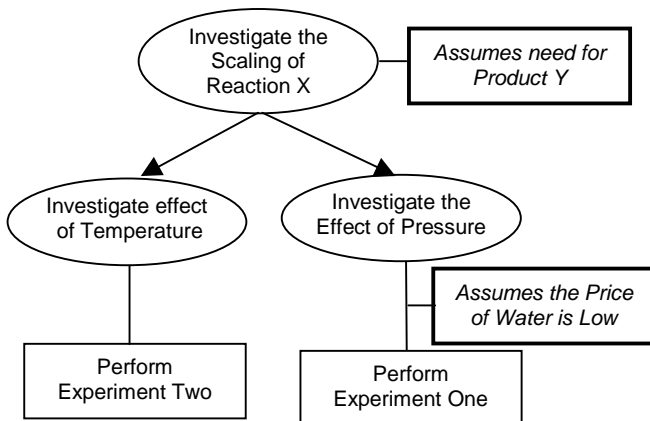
Investigate the Scaling of Reaction X

Assumes need for Product Y

Investigate effect of Temperature

Investigate the Effect of Pressure

Assumes the Price of Water is Low

Perform Experiment Two

Perform Experiment One